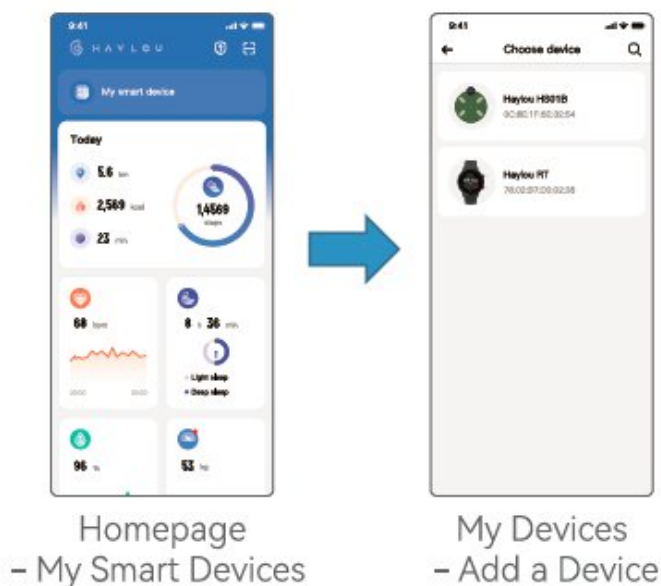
9:41

HAYLOU

My smart device

Today

5.6 km

2,569 kcal

23 min

1,4569 steps

68 bpm

8 h 36 min

Light sleep

Deep sleep

96 %

53 kg

Homepage
– My Smart Devices

9:41

Choose device

Haylou H801B

0C:80:17:60:32:54

Haylou RT

78:02:07:D0:02:38

My Devices
– Add a Device